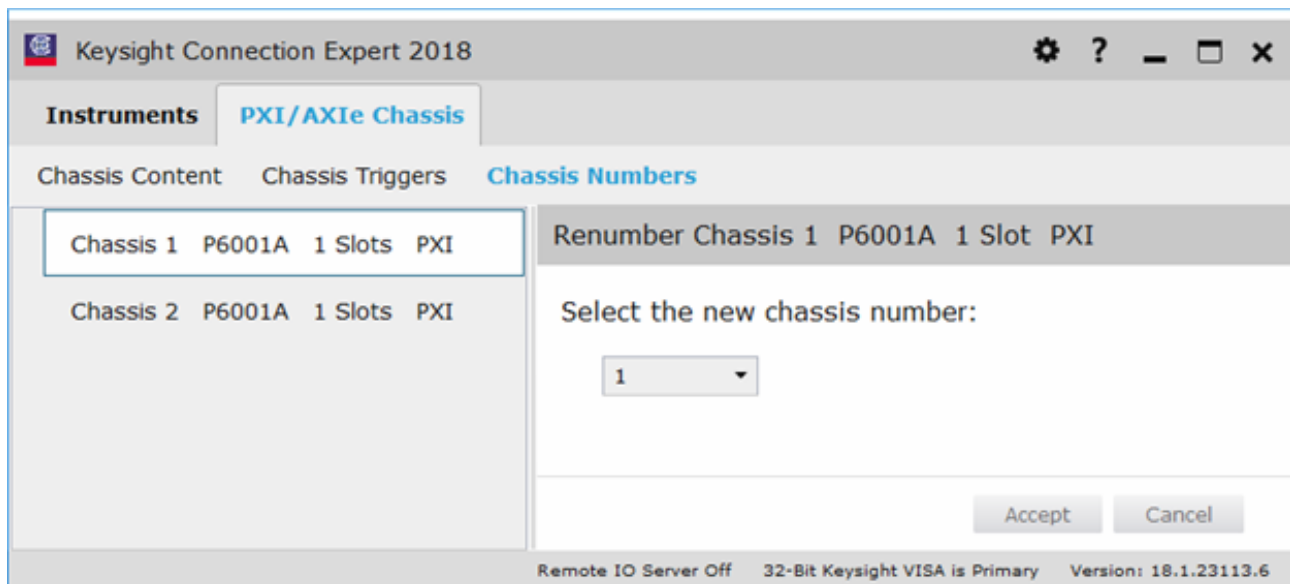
Keysight Connection Expert 2018

? _ ☐ ✕

Instruments PXI/AXIe Chassis

Chassis Content Chassis Triggers Chassis Numbers

Chassis 1 P6001A 1 Slots PXI

Chassis 2 P6001A 1 Slots PXI

Renumber Chassis 1 P6001A 1 Slot PXI

Select the new chassis number:

1

Accept Cancel

Remote IO Server Off 32-Bit Keysight VISA is Primary Version: 18.1.23113.6